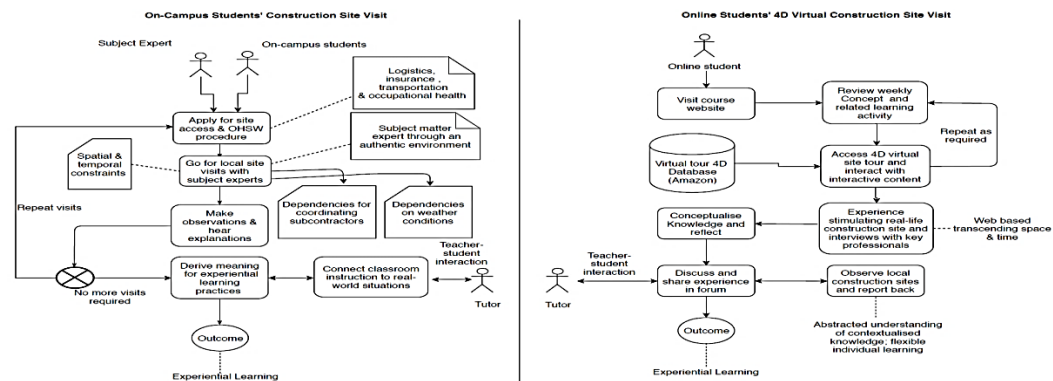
On-Campus Students' Construction Site Visit

Subject Expert

On-campus students

Logistics, insurance, transportation & occupational health

Apply for site access & OHSW procedure

Subject matter expert through an authentic environment

Spatial & temporal constraints

Go for local site visits with subject experts

Repeat visits

Dependencies for coordinating subcontractors

Dependencies on weather conditions

Make observations & hear explanations

Teacher-student interaction

No more visits required

Derive meaning for experiential learning practices

Connect classroom instruction to real-world situations

Tutor

Outcome

Experiential Learning

Online Students' 4D Virtual Construction Site Visit

Online student

Visit course website

Review weekly Concept and related learning activity

Repeat as required

Virtual tour 4D Database (Amazon)

Access 4D virtual site tour and interact with interactive content

Conceptualise Knowledge and reflect

Experience stimulating real-life construction site and interviews with key professionals

Web based transcending space & time

Teacher-student interaction

Discuss and share experience in forum

Observe local construction sites and report back

Tutor

Outcome

Abstracted understanding of contextualised knowledge; flexible individual learning

Experiential Learning